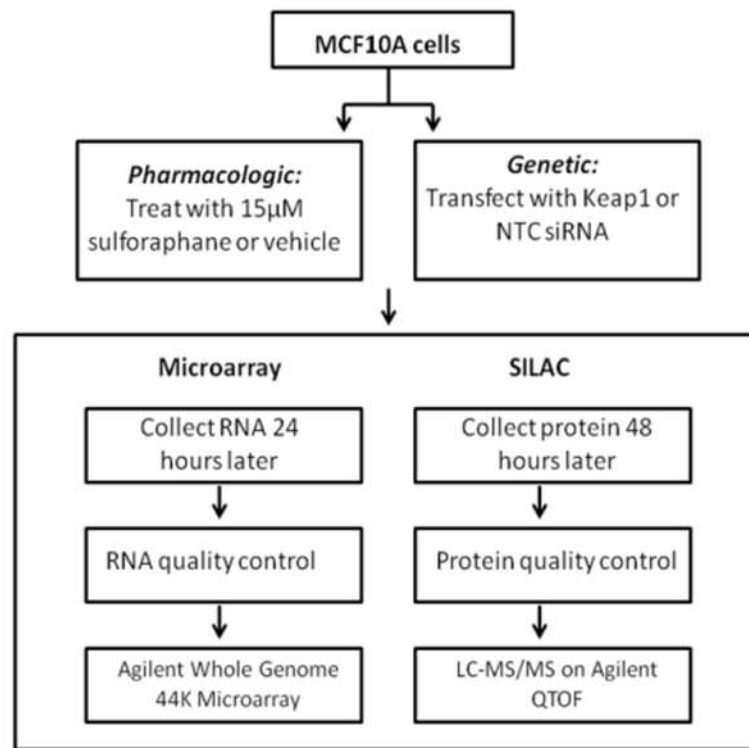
MCF10A cells

*Pharmacologic:*
Treat with 15μM sulforaphane or vehicle

*Genetic:*
Transfect with Keap1 or NTC siRNA

Microarray

Collect RNA 24 hours later

RNA quality control

Agilent Whole Genome 44K Microarray

SILAC

Collect protein 48 hours later

Protein quality control

LC-MS/MS on Agilent QTOF